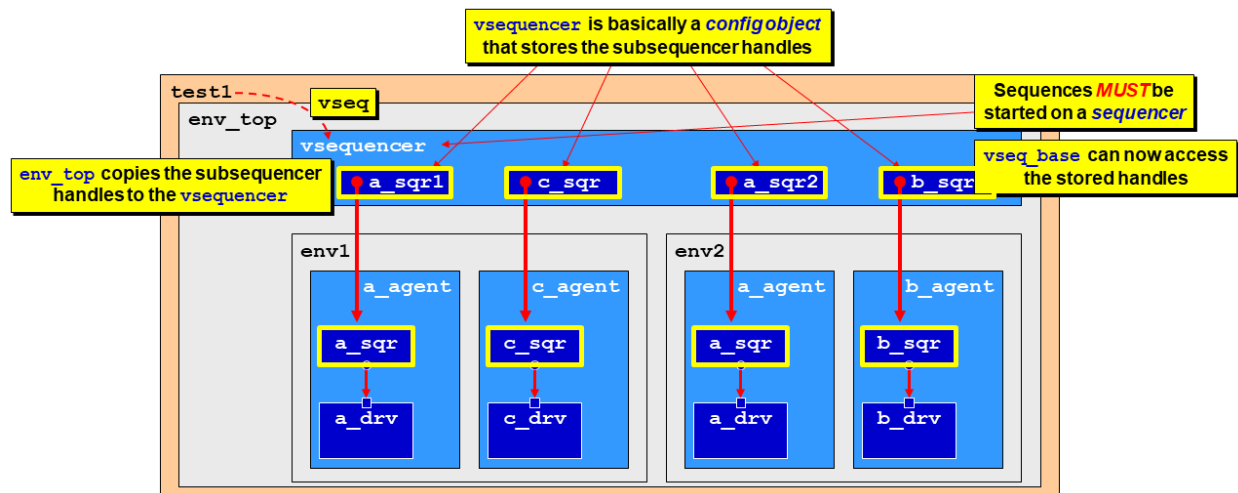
vsequencer is basically a config object that stores the subsequencer handles

test1

vseq

Sequences MUST be started on a sequencer

env_top

vsequencer

vseq_base can now access the stored handles

env_top copies the subsequencer handles to the vsequencer

a_sqr1

c_sqr

a_sqr2

b_sqr

env1

env2

a_agent

c_agent

a_agent

b_agent

a_sqr

c_sqr

a_sqr

b_sqr

a_drv

c_drv

a_drv

b_drv